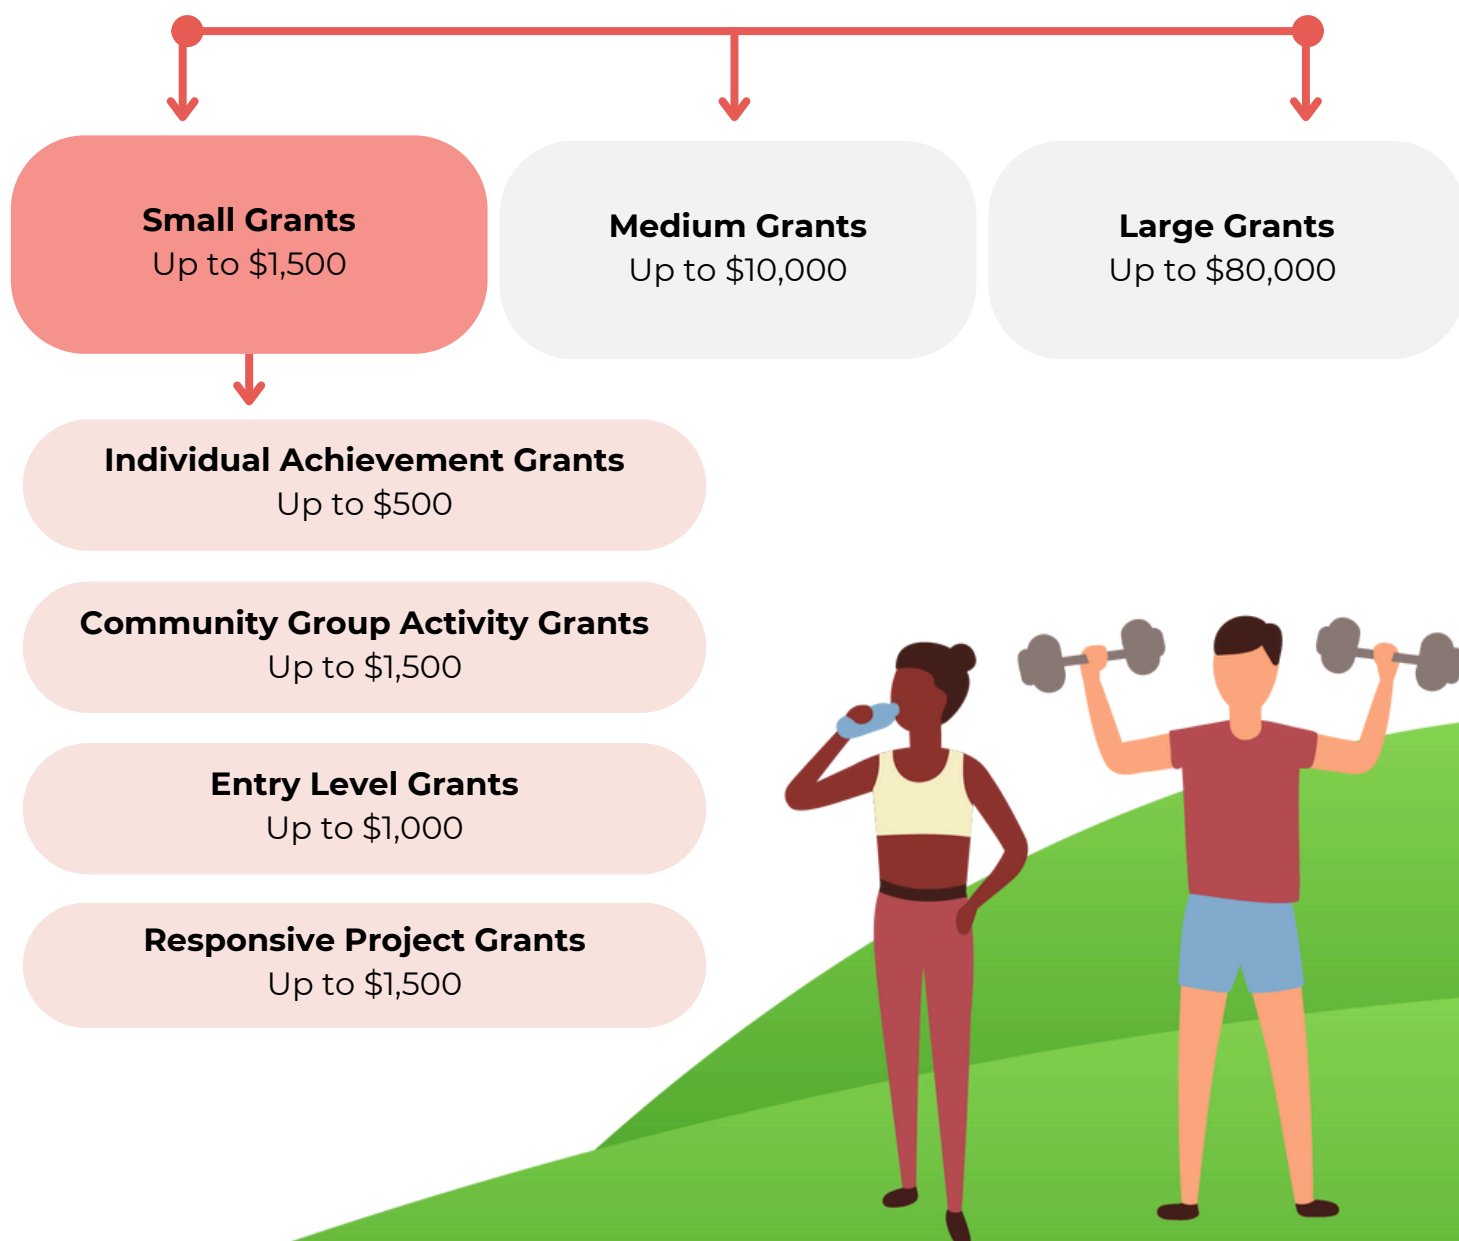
Small Grants
Up to \$1,500

Medium Grants
Up to \$10,000

Large Grants
Up to \$80,000

Individual Achievement Grants
Up to \$500

Community Group Activity Grants
Up to \$1,500

Entry Level Grants
Up to \$1,000

Responsive Project Grants
Up to \$1,500